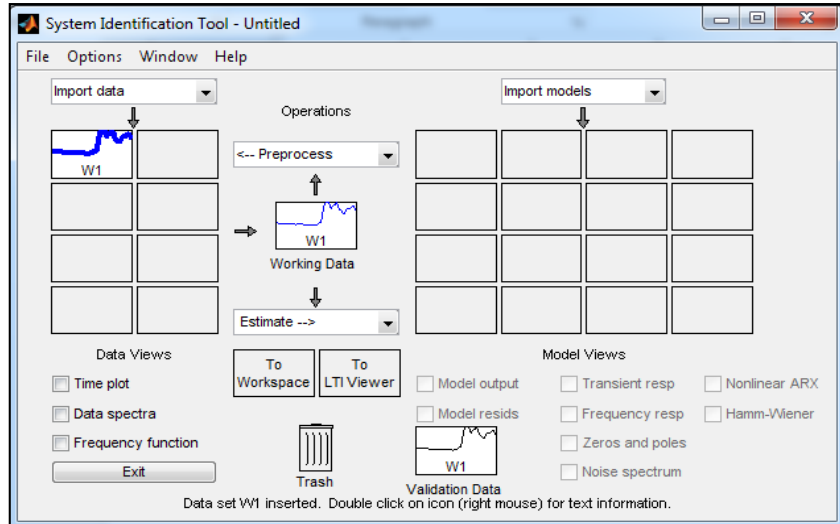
System Identification Tool - Untitled

File Options Window Help

Import data

Operations

Import models

W1

<-- Preprocess

W1

Working Data

Estimate -->

Data Views

To Workspace

To LTI Viewer

Model Views

Time plot

Data spectra

Frequency function

Exit

Trash

W1

Validation Data

Model output

Model resids

Transient resp

Frequency resp

Zeros and poles

Noise spectrum

Nonlinear ARX

Hamm-Wiener

Data set W1 inserted. Double click on icon (right mouse) for text information.